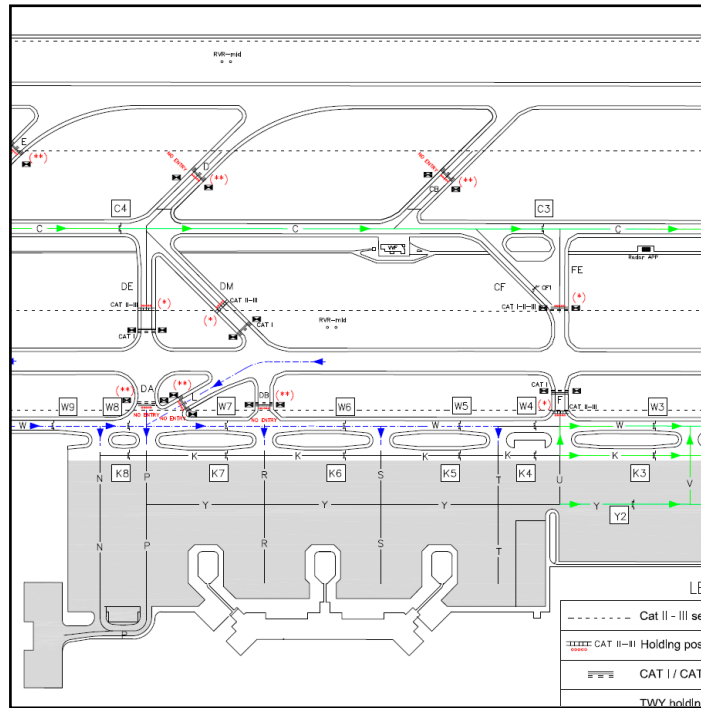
RVR–mid

E
(**)
D
(**)
NO ENTRY
NO ENTRY
CB
(**)

C4
C3
C
C
C
WP
Radar APP

DE
DM
CF
FE
CAT II–III
(*)
CAT II–III
(*)
CAT I
CAT I
RVR–mid
CAT I
CAT II–III
(*)

DA
(**)
(**)
(**)
DB
CAT I
CAT II–III
NO ENTRY
NO ENTRY
NO ENTRY
W9
W8
W7
W6
W5
W4
(*)
F
W3
W
W
W

K8
K7
K6
K5
K4
K3
K
K
K
K
K
N
P
R
S
T
U
V
Y
Y
Y
Y
Y2
N
P
R
S
T
P

LE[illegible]
Cat II - III se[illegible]
CAT II–III Holding pos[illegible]
CAT I / CAT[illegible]
TWY holdin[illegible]